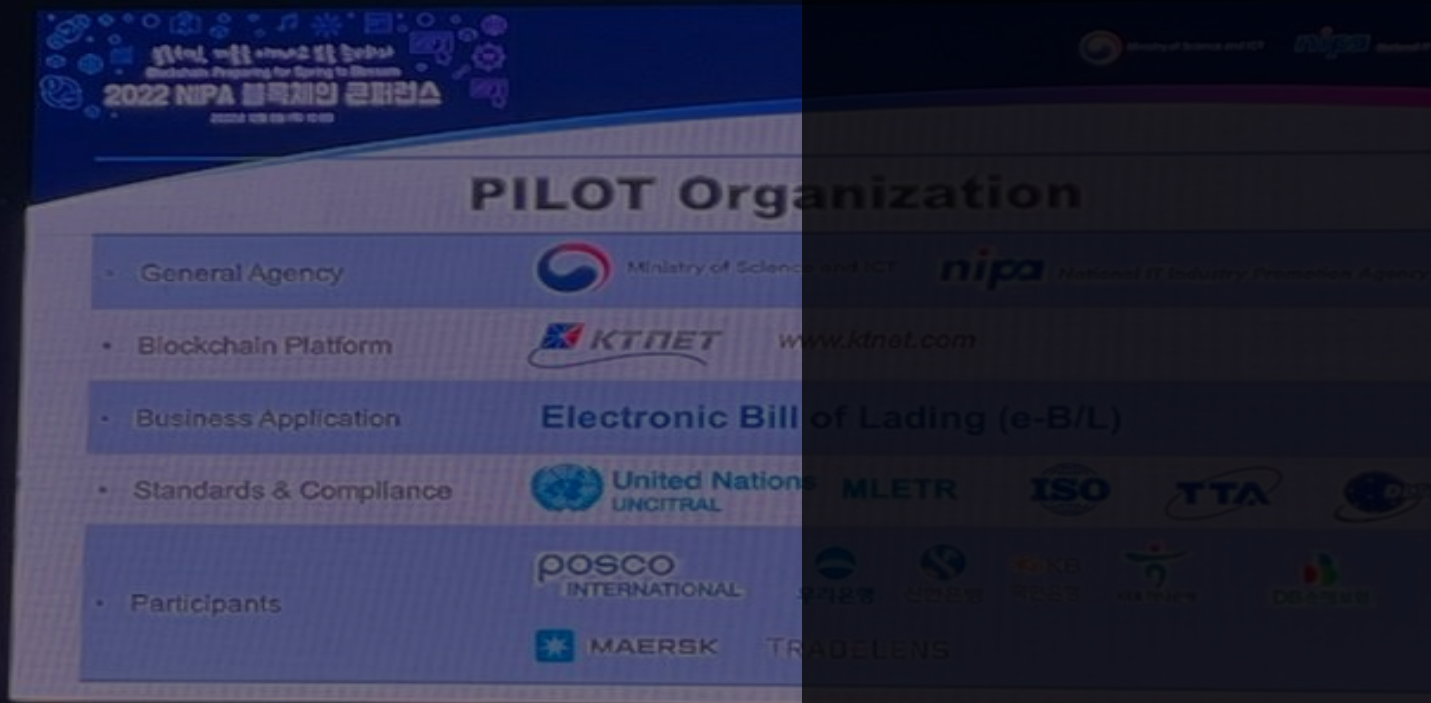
2022 NIPA 블록체인 컨퍼런스

PILOT Organization

| | |
|---|---|
| General Agency | Ministry of Science and ICT nipa National IT Industry Promotion Agency |
| Blockchain Platform | KTNET www.ktnet.com |
| Business Application | Electronic Bill of Lading (e-B/L) |
| Standards & Compliance | United Nations UNCITRAL MLETR ISO TTA |
| Participants | POSCO INTERNATIONAL 우리은행 신한은행 KB 국민은행 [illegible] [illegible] MAERSK TRADELENS |